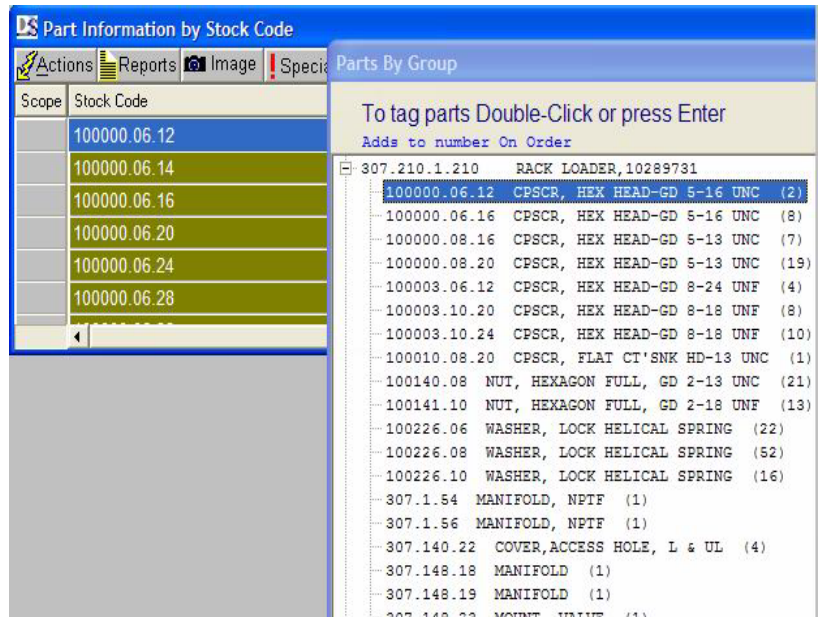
DS Part Information by Stock Code

Actions Reports Image Specia

| Scope | Stock Code |
|---|---|
| | 100000.06.12 |
| | 100000.06.14 |
| | 100000.06.16 |
| | 100000.06.20 |
| | 100000.06.24 |
| | 100000.06.28 |

Parts By Group

To tag parts Double-Click or press Enter
Adds to number On Order

307.210.1.210 RACK LOADER,10289731
100000.06.12 CPSCR, HEX HEAD-GD 5-16 UNC (2)
100000.06.16 CPSCR, HEX HEAD-GD 5-16 UNC (8)
100000.08.16 CPSCR, HEX HEAD-GD 5-13 UNC (7)
100000.08.20 CPSCR, HEX HEAD-GD 5-13 UNC (19)
100003.06.12 CPSCR, HEX HEAD-GD 8-24 UNF (4)
100003.10.20 CPSCR, HEX HEAD-GD 8-18 UNF (8)
100003.10.24 CPSCR, HEX HEAD-GD 8-18 UNF (10)
100010.08.20 CPSCR, FLAT CT'SNK HD-13 UNC (1)
100140.08 NUT, HEXAGON FULL, GD 2-13 UNC (21)
100141.10 NUT, HEXAGON FULL, GD 2-18 UNF (13)
100226.06 WASHER, LOCK HELICAL SPRING (22)
100226.08 WASHER, LOCK HELICAL SPRING (52)
100226.10 WASHER, LOCK HELICAL SPRING (16)
307.1.54 MANIFOLD, NPTF (1)
307.1.56 MANIFOLD, NPTF (1)
307.140.22 COVER,ACCESS HOLE, L & UL (4)
307.148.18 MANIFOLD (1)
307.148.19 MANIFOLD (1)
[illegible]